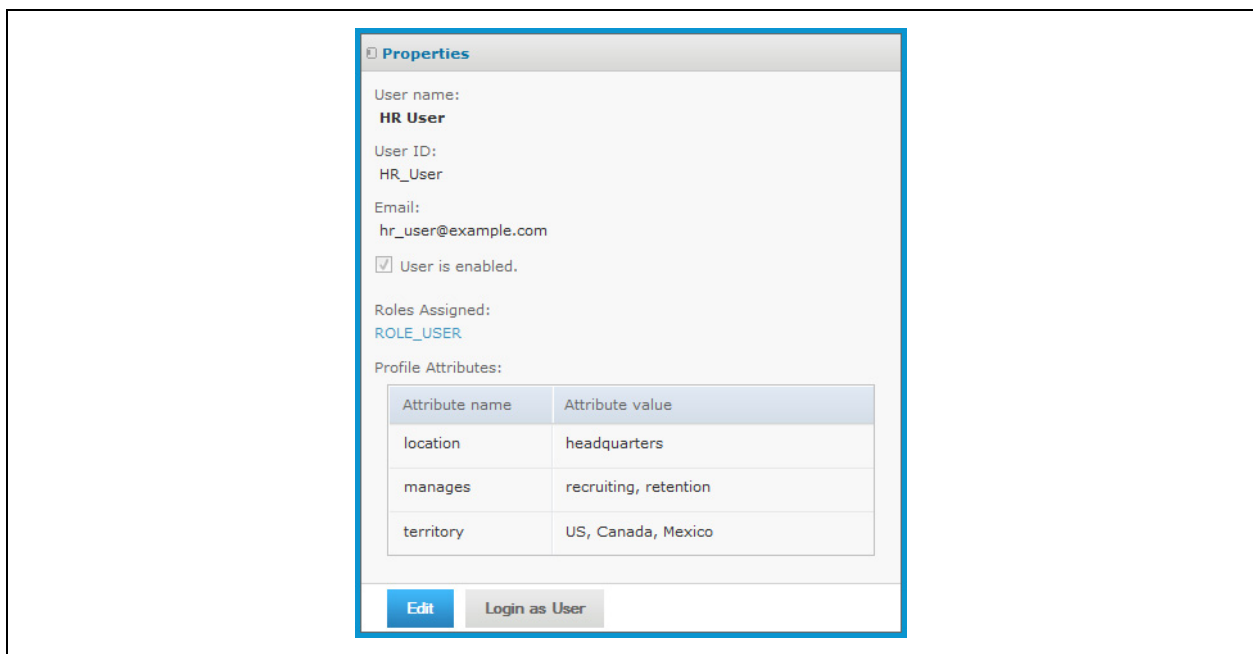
Properties

User name:
HR User

User ID:
HR_User

Email:
hr_user@example.com

User is enabled.

Roles Assigned:
ROLE_USER

Profile Attributes:

| Attribute name | Attribute value |
|---|---|
| location | headquarters |
| manages | recruiting, retention |
| territory | US, Canada, Mexico |

Edit
Login as User